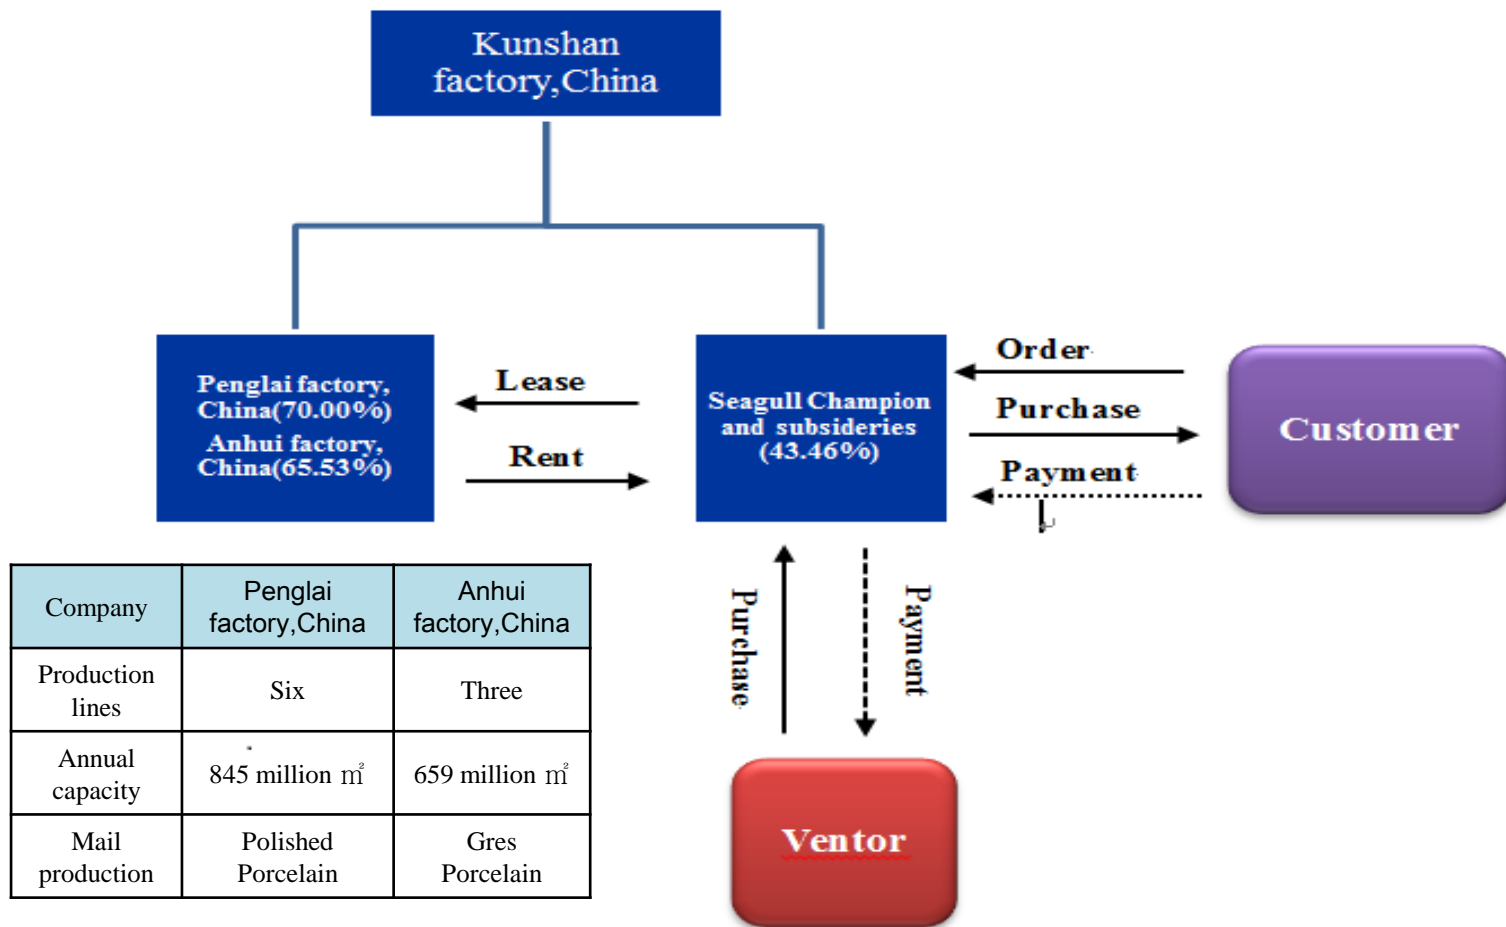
Kunshan factory,China

Penglai factory, China(70.00%)
Anhui factory, China(65.53%)

Lease

Rent

Seagull Champion and subsideries (43.46%)

Order

Purchase

Payment

Customer

Purchase

Payment

Ventor

| Company | Penglai factory,China | Anhui factory,China |
|---|---|---|
| Production lines | Six | Three |
| Annual capacity | 845 million ㎡ | 659 million ㎡ |
| Mail production | Polished Porcelain | Gres Porcelain |